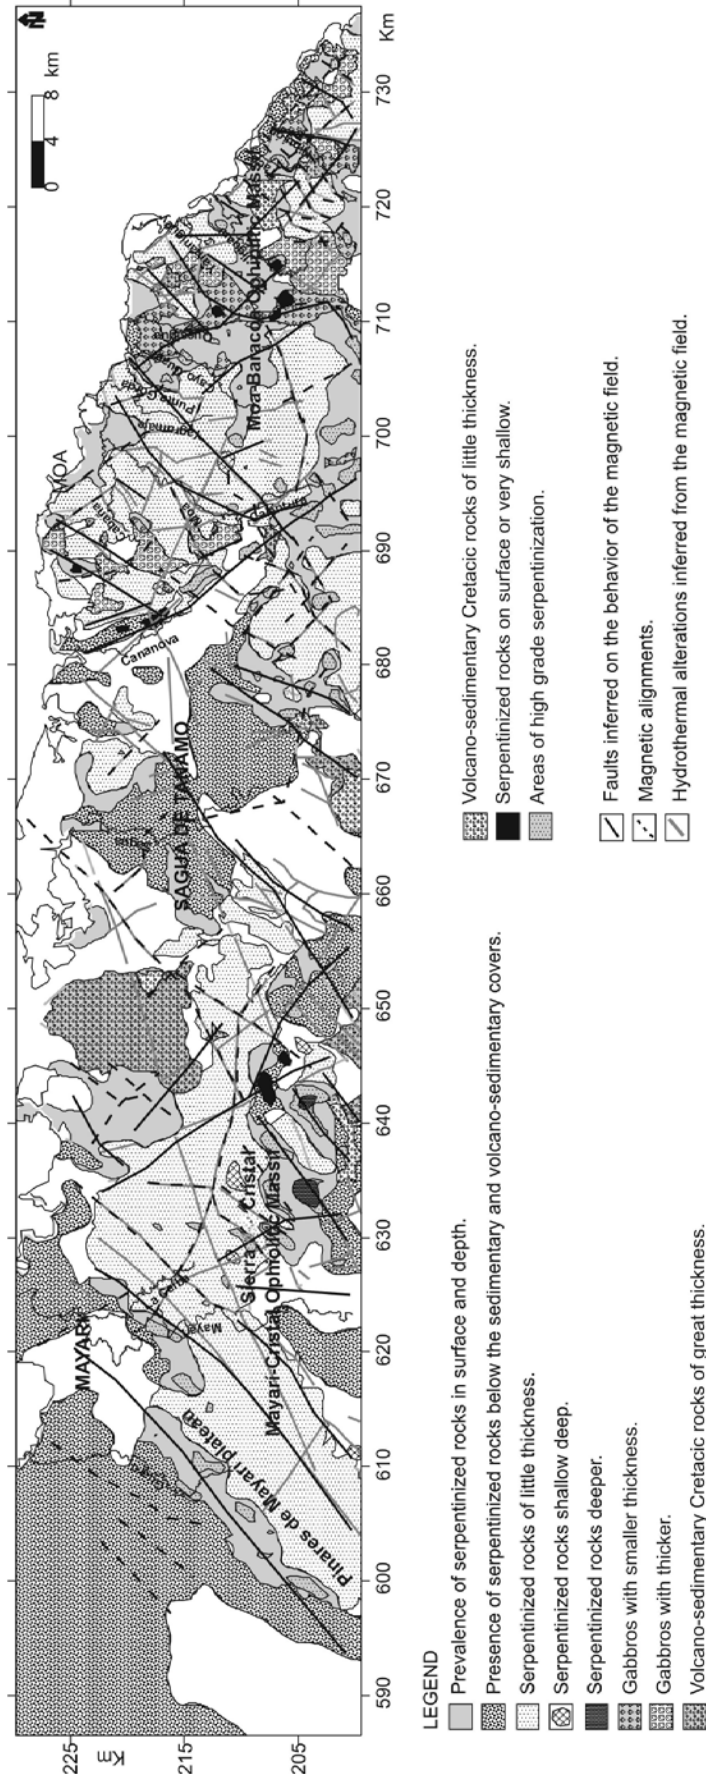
N

0 4 8 km

Km

225
215
205
Km

590 600 610 620 630 640 650 660 670 680 690 700 710 720 730

MAYARI
Pinares de Mayarí Plateau
Mayarí-Cristal Ophiolitic Massif
Sierra Cristal
SAGUA DE TANAMO
Cananova
MOA
Moa-Baracoa Ophiolitic Massif

LEGEND
Prevalence of serpentinized rocks in surface and depth.
Presence of serpentinized rocks below the sedimentary and volcano-sedimentary covers.
Serpentinized rocks of little thickness.
Serpentinized rocks shallow deep.
Serpentinized rocks deeper.
Gabbros with smaller thickness.
Gabbros with thicker.
Volcano-sedimentary Cretacic rocks of great thickness.
Volcano-sedimentary Cretacic rocks of little thickness.
Serpentinized rocks on surface or very shallow.
Areas of high grade serpentinization.
Faults inferred on the behavior of the magnetic field.
Magnetic alignments.
Hydrothermal alterations inferred from the magnetic field.